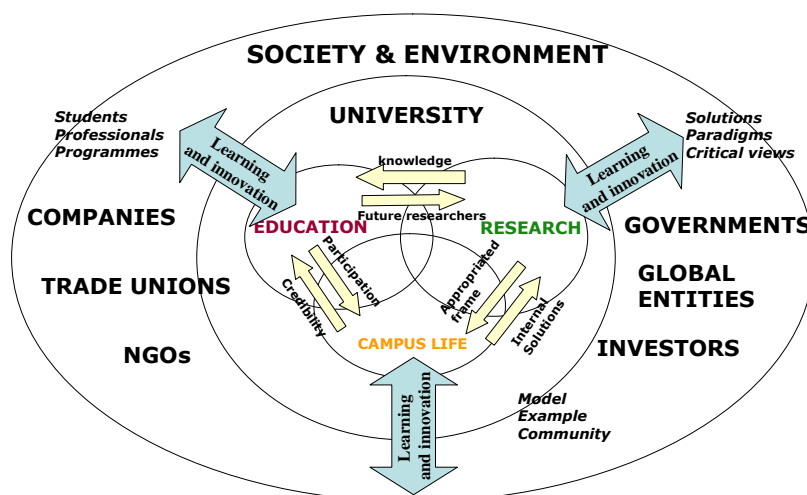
SOCIETY & ENVIRONMENT

Students
Professionals
Programmes

UNIVERSITY

Solutions
Paradigms
Critical views

Learning and innovation

Learning and innovation

knowledge

Future researchers

COMPANIES

EDUCATION

RESEARCH

GOVERNMENTS

Participation

Credibility

Appropriated frame

Internal Solutions

TRADE UNIONS

GLOBAL ENTITIES

NGOs

CAMPUS LIFE

INVESTORS

Learning and innovation

Model
Example
Community